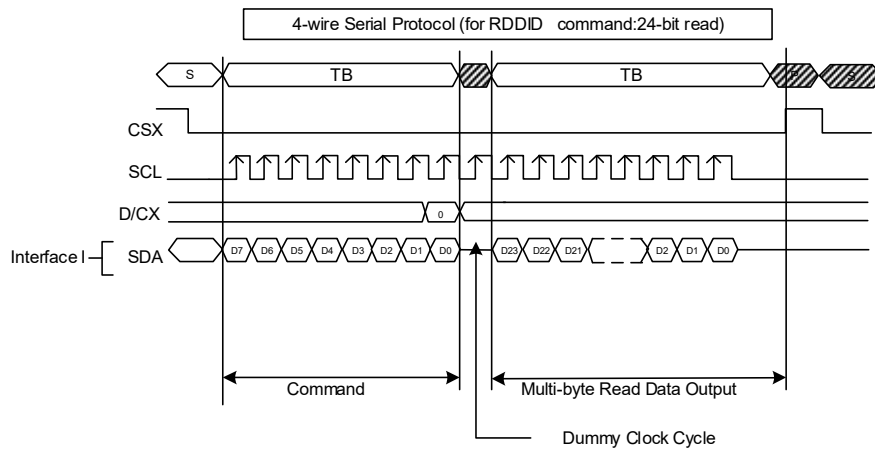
4-wire Serial Protocol (for RDDID command:24-bit read)

S

TB

TB

P

S

CSX

SCL

D/CX

0

Interface I

SDA

D7 D6 D5 D4 D3 D2 D1 D0

D23 D22 D21

D2 D1 D0

Command

Multi-byte Read Data Output

Dummy Clock Cycle